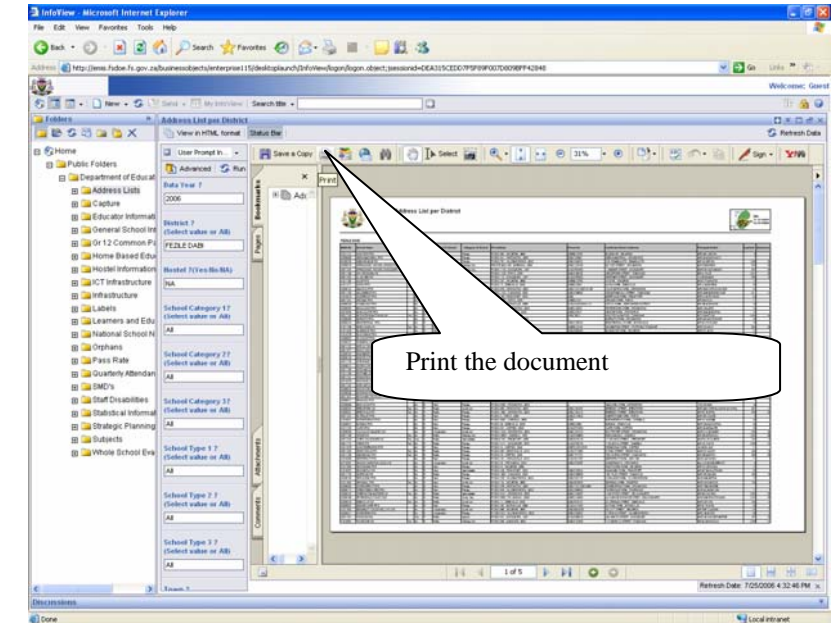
InfoView - Microsoft Internet Explorer

File Edit View Favorites Tools Help

Back Search Favorites

Address http://emis.fsdoe.fs.gov.za/businessobjects/enterprise115/desktoplaunch/InfoView/logon/logon.object;jsessionid=DEA315CEDD7F5F09F007D6098FF42848

Go Links

Welcome: Guest

New Send My InfoView Search title

Folders

Home
Public Folders
Department of Educat
Address Lists
Capture
Educator Informati
General School Inf
Gr 12 Common Pa
Home Based Educ
Hostel Information
ICT Infrastructure
Infrastructure
Labels
Learners and Edu
National School N
Orphans
Pass Rate
Quarterly Attendan
SMD's
Staff Disabilities
Statistical Informat
Strategic Planning
Subjects
Whole School Eva

Address List per District

View in HTML format Status Bar

Refresh Data

User Prompt In...

Advanced Run

Data Year ?
2006

District ?
(Select value or All)
FEZILE DABI

Hostel ?(Yes/No/NA)
NA

School Category 1?
(Select value or All)
All

School Category 2?
(Select value or All)
All

School Category 3?
(Select value or All)
All

School Type 1 ?
(Select value or All)
All

School Type 2 ?
(Select value or All)
All

School Type 3 ?
(Select value or All)
All

Town ?

Save a Copy Print Select 31% Sign

Bookmarks Pages Attachments Comments

Address List per District

Print the document

1 of 5

Refresh Date: 7/25/2006 4:32:46 PM

Discussions

Done Local intranet